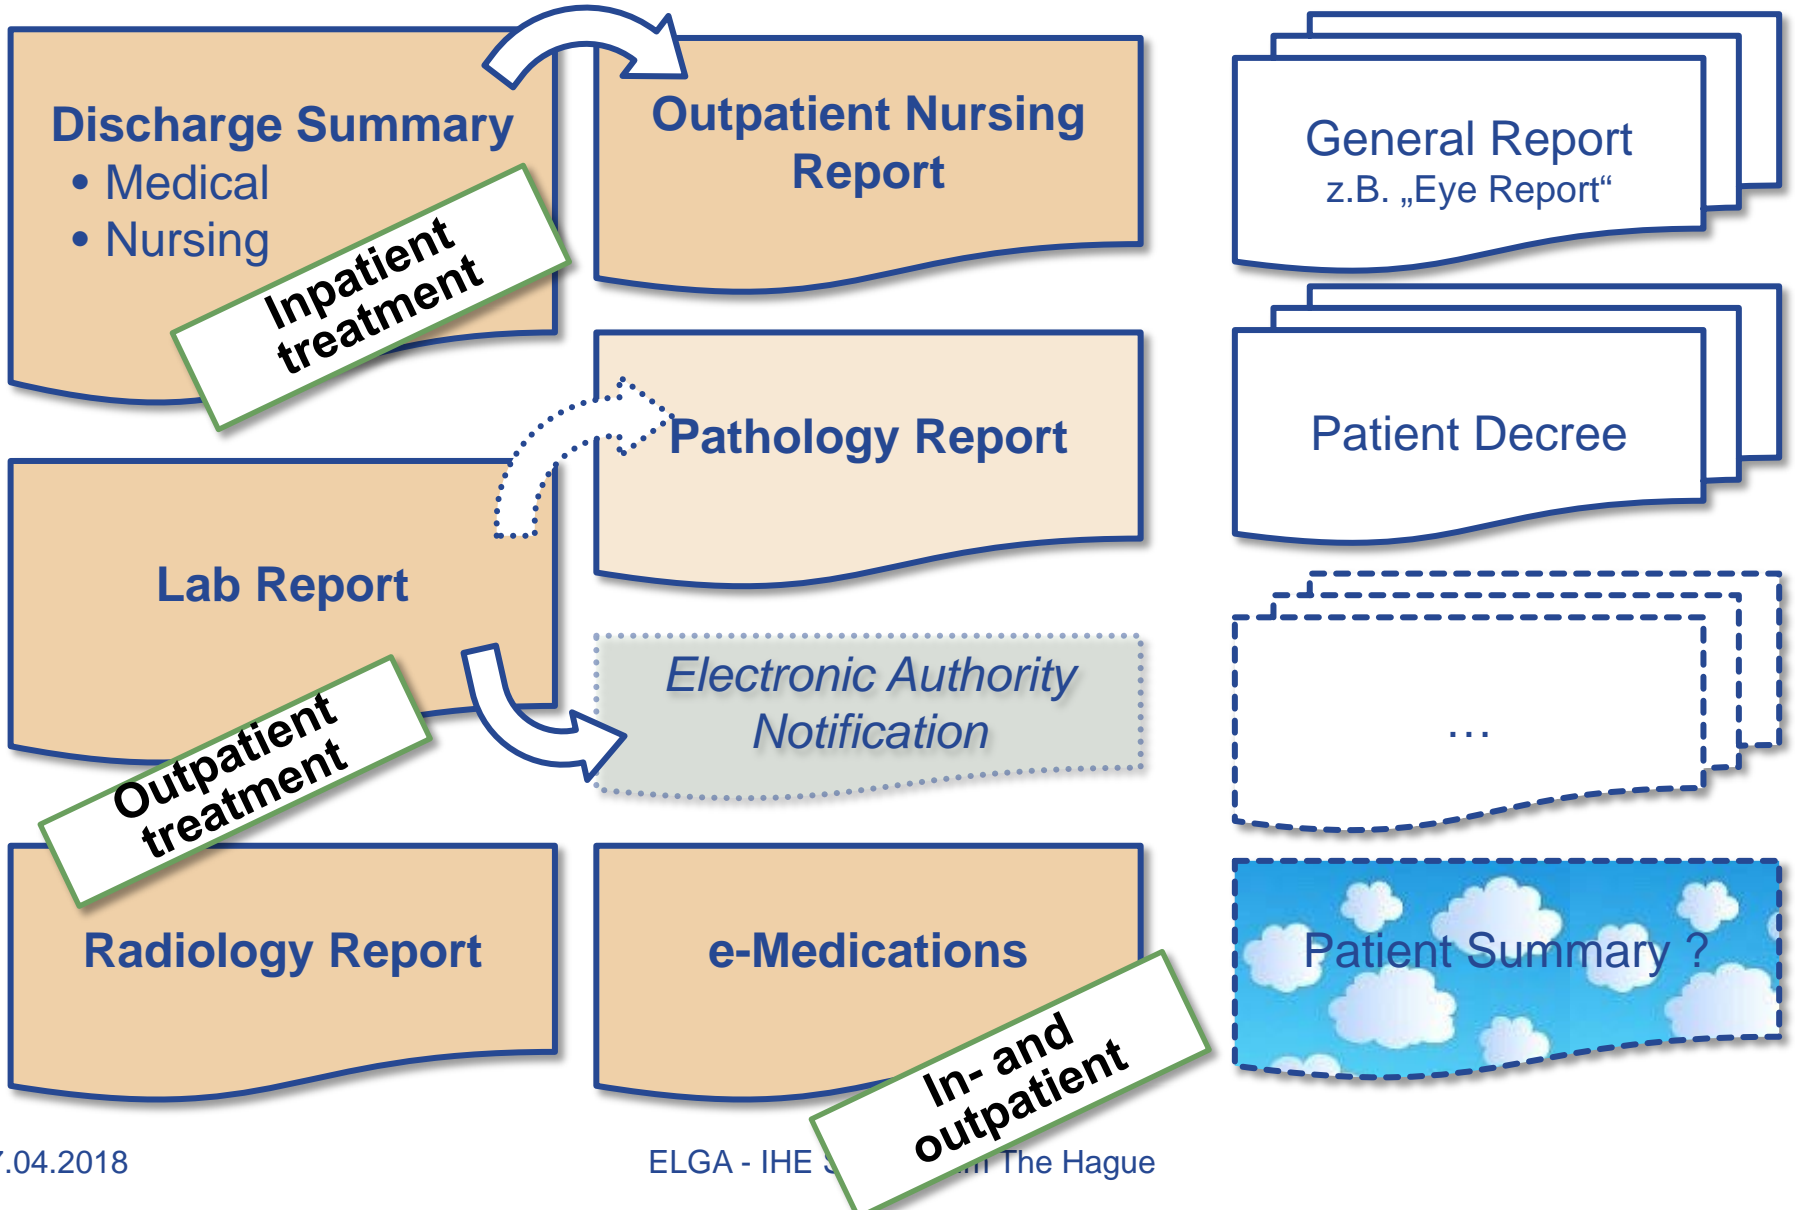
Discharge Summary
• Medical
• Nursing

Inpatient treatment

Outpatient Nursing Report

General Report
z.B. „Eye Report“

Pathology Report

Patient Decree

Lab Report

Outpatient treatment

Electronic Authority Notification

…

Radiology Report

e-Medications

In- and outpatient

Patient Summary ?

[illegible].04.2018

ELGA - IHE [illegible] The Hague